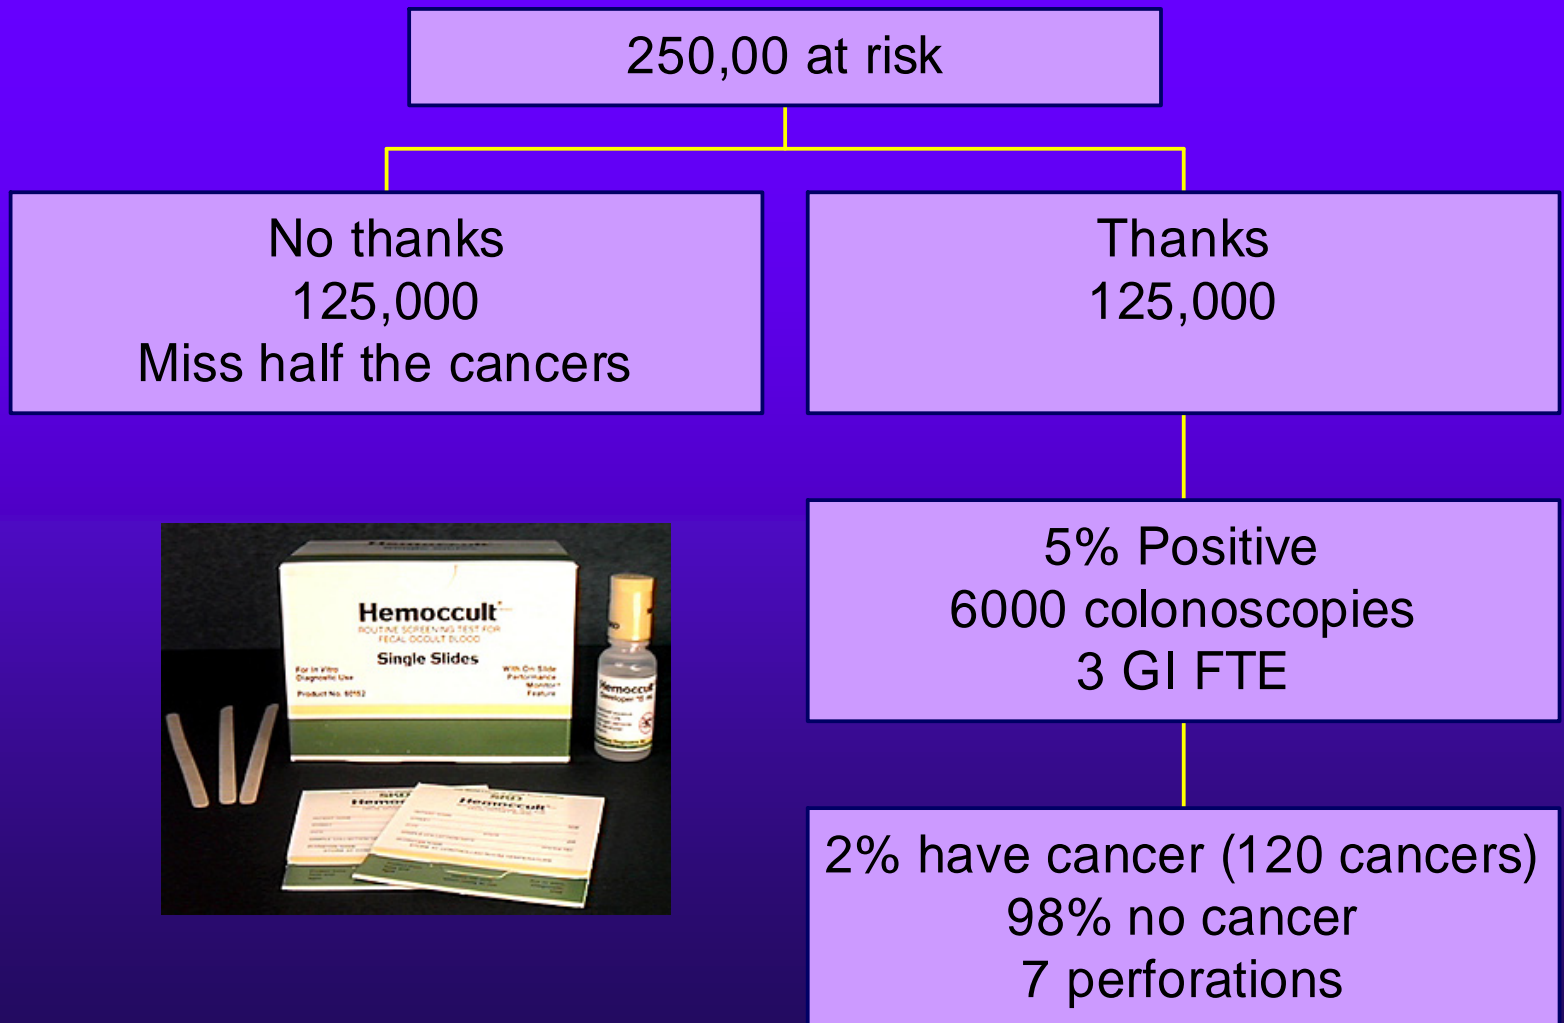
250,00 at risk

No thanks
125,000
Miss half the cancers

Thanks
125,000

5% Positive
6000 colonoscopies
3 GI FTE

2% have cancer (120 cancers)
98% no cancer
7 perforations

Hemoccult
ROUTINE SCREENING TEST FOR FECAL OCCULT BLOOD
Single Slides
For In Vitro Diagnostic Use
Product No. 60152
With On Slide Performance Monitor Feature
Hemoccult
Hemoccult
Hemoccult